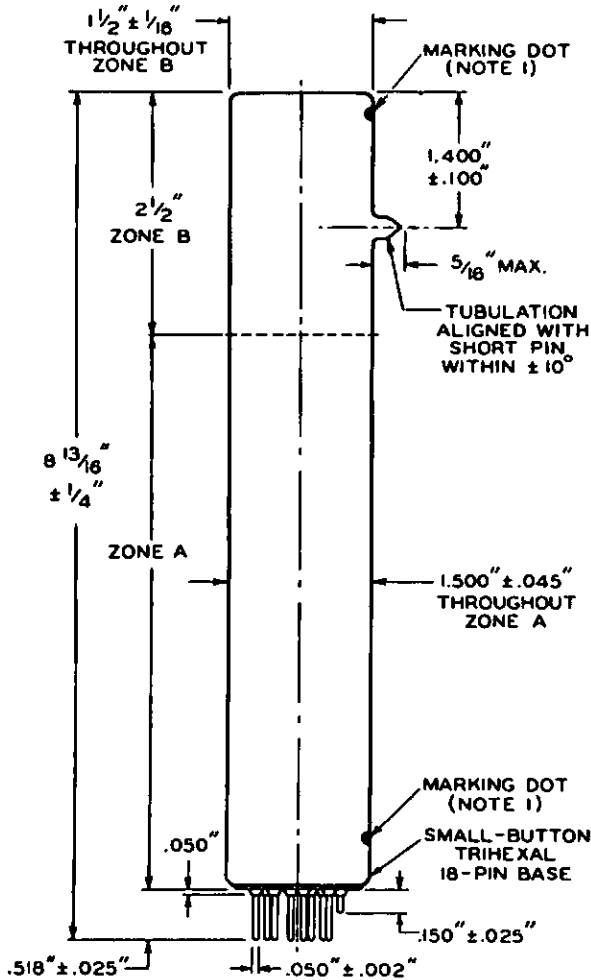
$1\frac{1}{2}" \pm \frac{1}{16}"$
THROUGHOUT ZONE B

MARKING DOT (NOTE 1)

1.400" ±.100"

$2\frac{1}{2}"$
ZONE B

$\frac{5}{16}"$ MAX.

TUBULATION ALIGNED WITH SHORT PIN WITHIN ±10°

$8\frac{13}{16}"$
$\pm\frac{1}{4}"$

ZONE A

1.500" ±.045"
THROUGHOUT ZONE A

MARKING DOT (NOTE 1)

SMALL-BUTTON TRIHEXAL 18-PIN BASE

.050"

.150" ±.025"

.518" ±.025"

.050" ±.002"